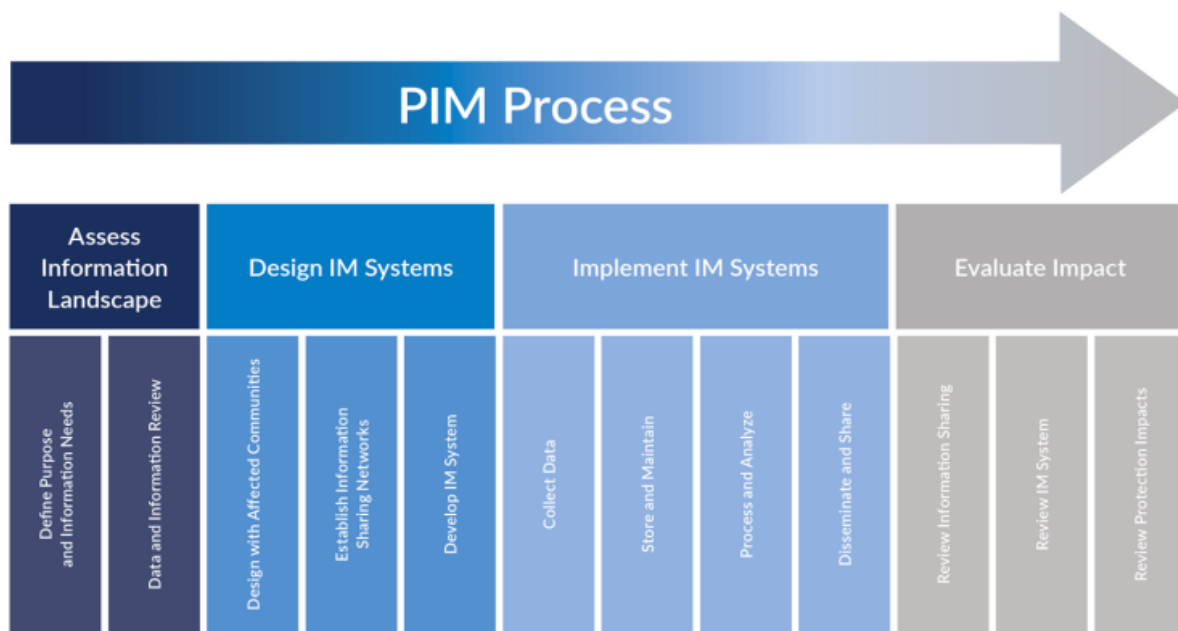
PIM Process

Assess Information Landscape

Define Purpose and Information Needs

Data and Information Review

Design IM Systems

Design with Affected Communities

Establish Information Sharing Networks

Develop IM System

Implement IM Systems

Collect Data

Store and Maintain

Process and Analyze

Disseminate and Share

Evaluate Impact

Review Information Sharing

Review IM System

Review Protection Impacts